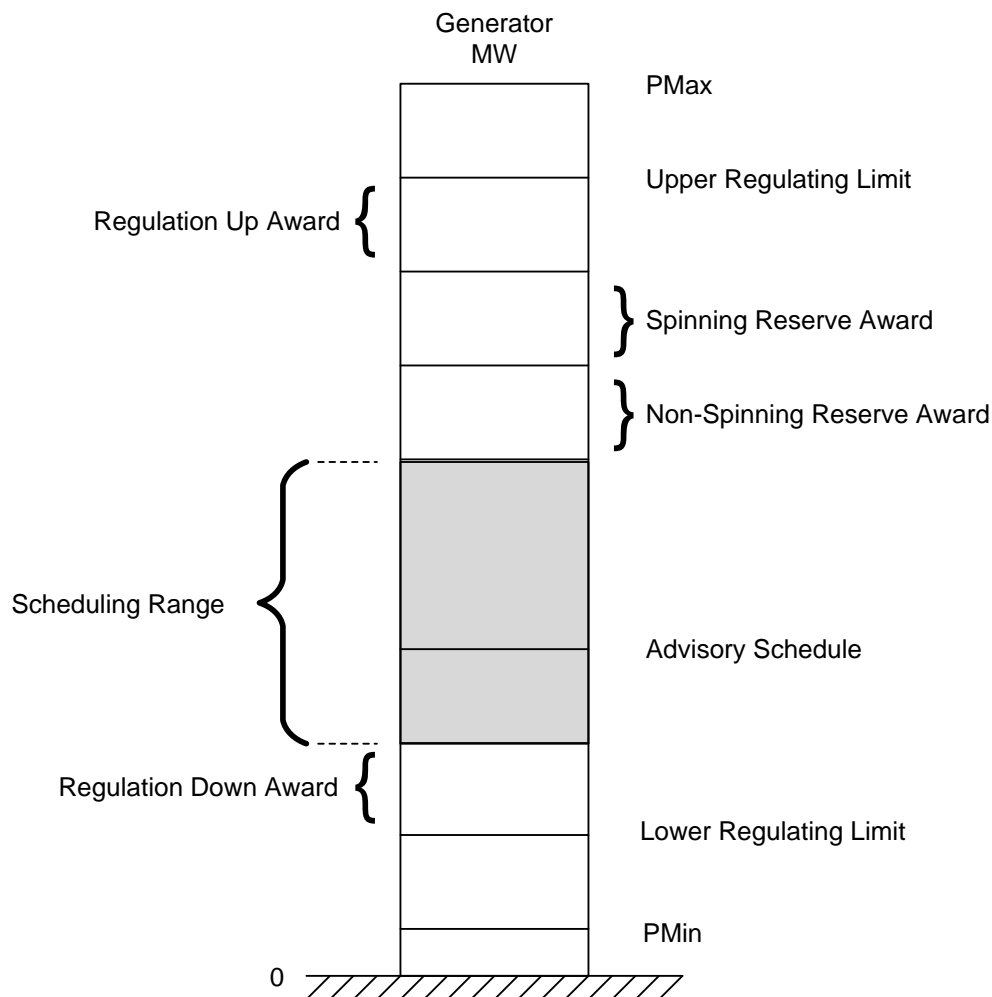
Generator MW

PMax

Upper Regulating Limit

Regulation Up Award

Spinning Reserve Award

Non-Spinning Reserve Award

Scheduling Range

Advisory Schedule

Regulation Down Award

Lower Regulating Limit

PMin

0